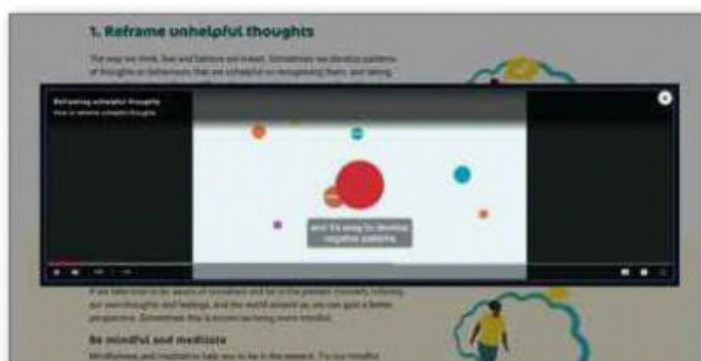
1. Reframe unhelpful thoughts

The way we think, feel and behave are linked. Sometimes we develop patterns of thoughts or behaviours that are unhelpful so recognising them, and taking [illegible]

Reframing unhelpful thoughts
How to reframe unhelpful thoughts

and it's easy to develop negative patterns

If we take time to be aware of ourselves and be in the present moment, noticing our own thoughts and feelings, and the world around us, we can gain a better perspective. Sometimes this is known as being more mindful.

Be mindful and meditate

Mindfulness and meditation help you to be in the present. Try our mindful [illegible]